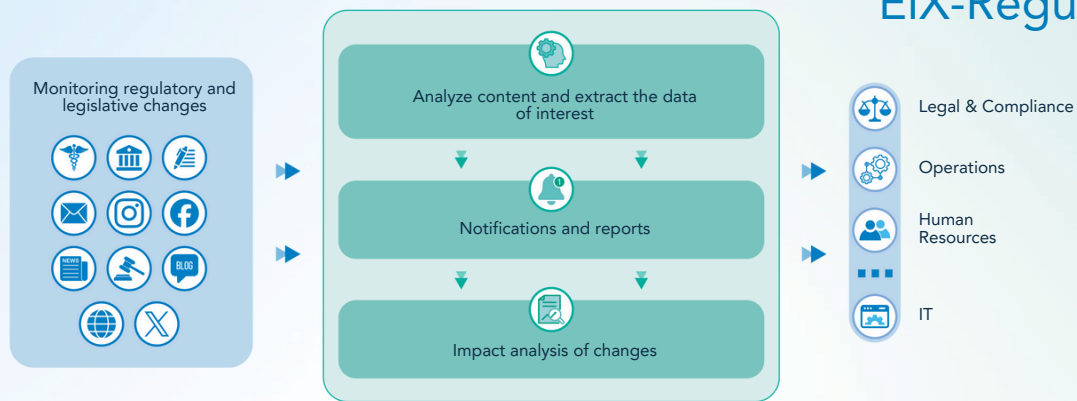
EIX-Regu

Monitoring regulatory and legislative changes

NEWS

BLOG

Analyze content and extract the data of interest

Notifications and reports

Impact analysis of changes

Legal & Compliance

Operations

Human Resources

IT